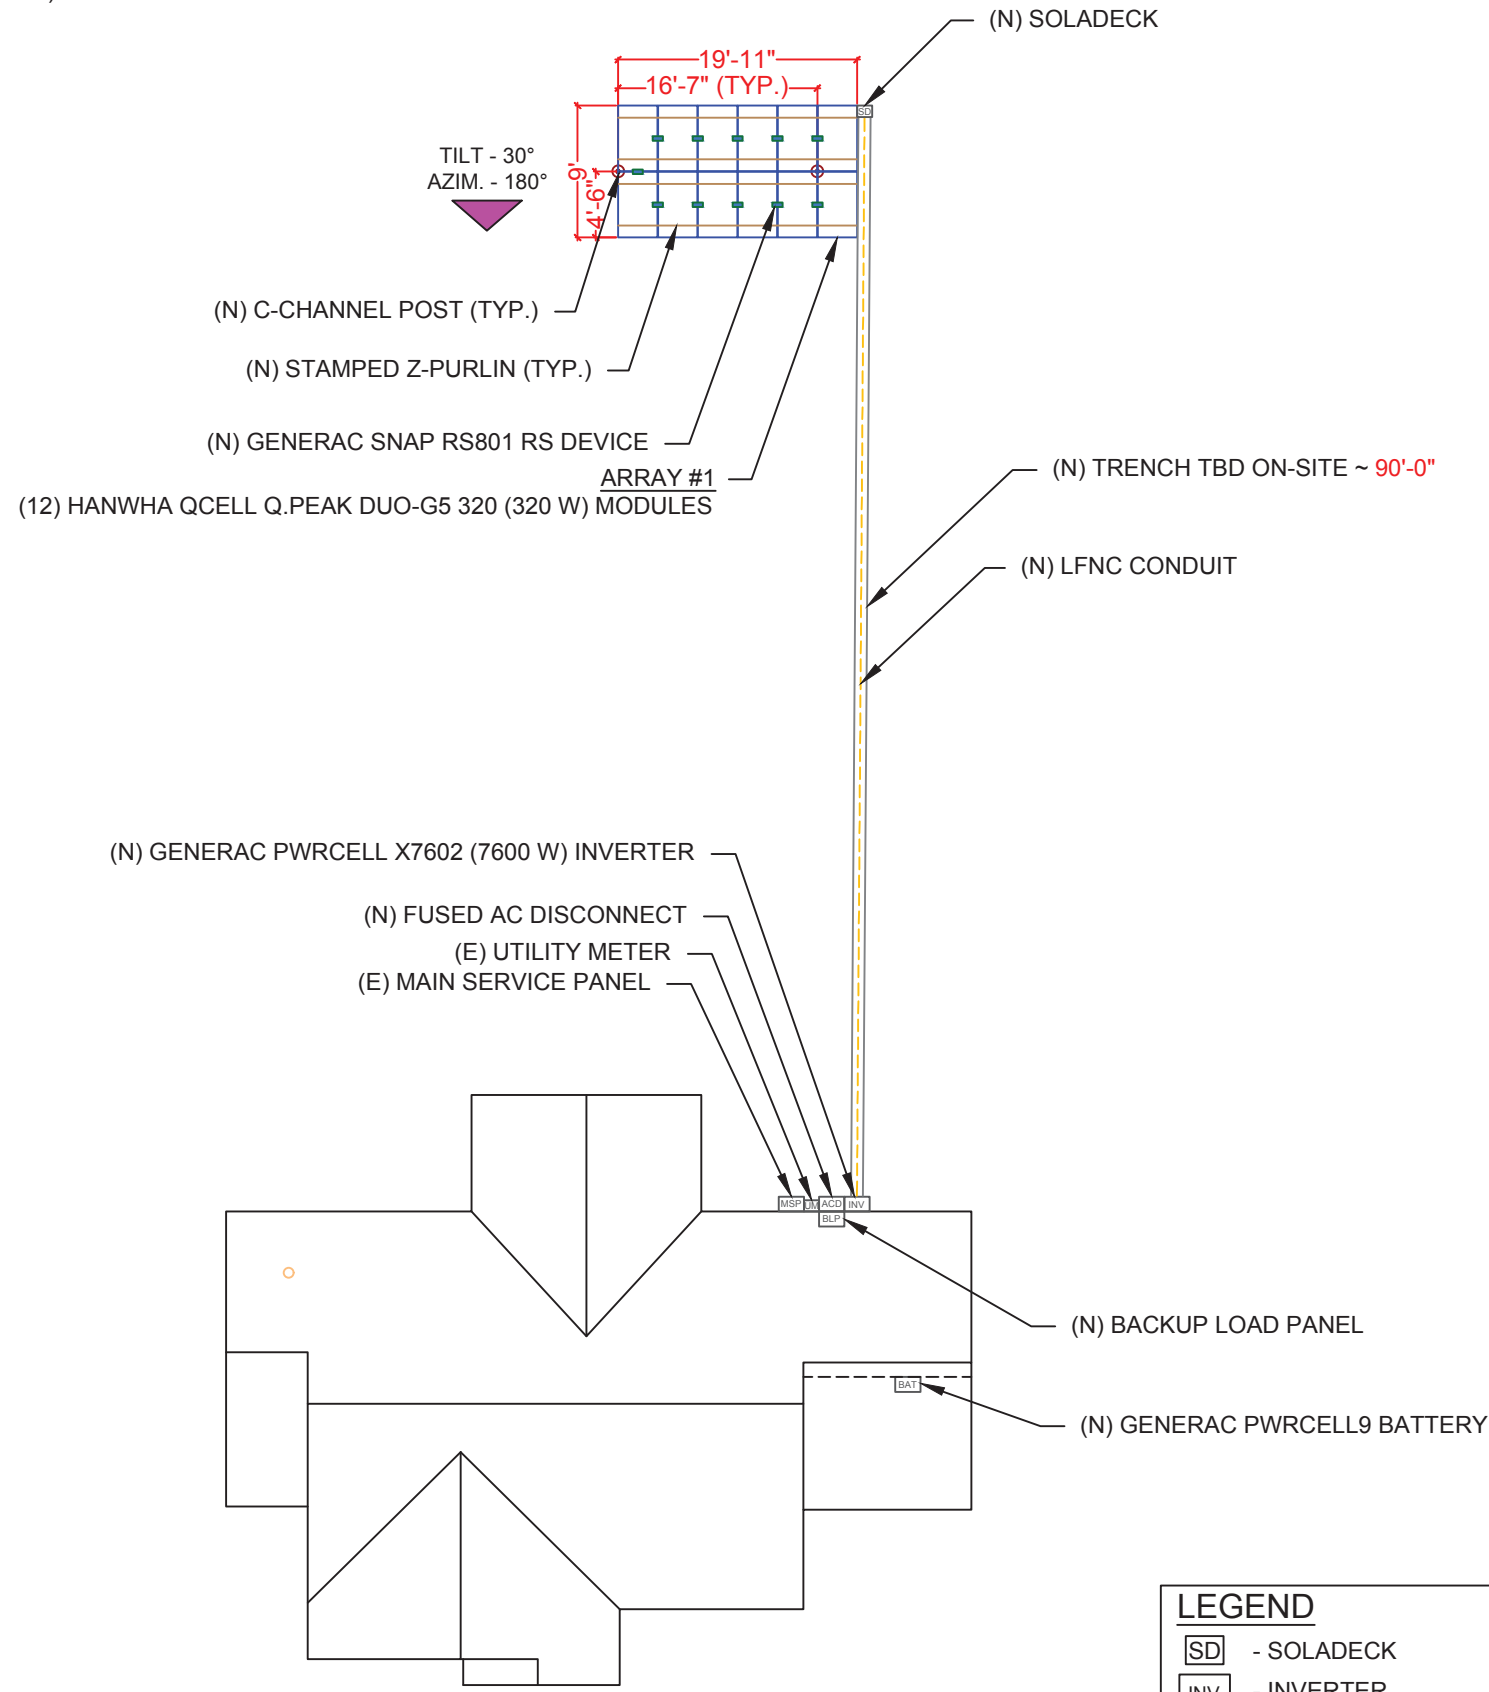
(N) SOLADECK

19'-11"

16'-7" (TYP.)

SD

TILT - 30°
AZIM. - 180°

9'

4'-6"

(N) C-CHANNEL POST (TYP.)

(N) STAMPED Z-PURLIN (TYP.)

(N) GENERAC SNAP RS801 RS DEVICE

ARRAY #1
(12) HANWHA QCELL Q.PEAK DUO-G5 320 (320 W) MODULES

(N) TRENCH TBD ON-SITE ~ 90'-0"

(N) LFNC CONDUIT

(N) GENERAC PWRCELL X7602 (7600 W) INVERTER

(N) FUSED AC DISCONNECT

(E) UTILITY METER

(E) MAIN SERVICE PANEL

MSP UM ACD INV
BLP

(N) BACKUP LOAD PANEL

BAT

(N) GENERAC PWRCELL9 BATTERY

LEGEND
SD - SOLADECK
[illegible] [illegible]